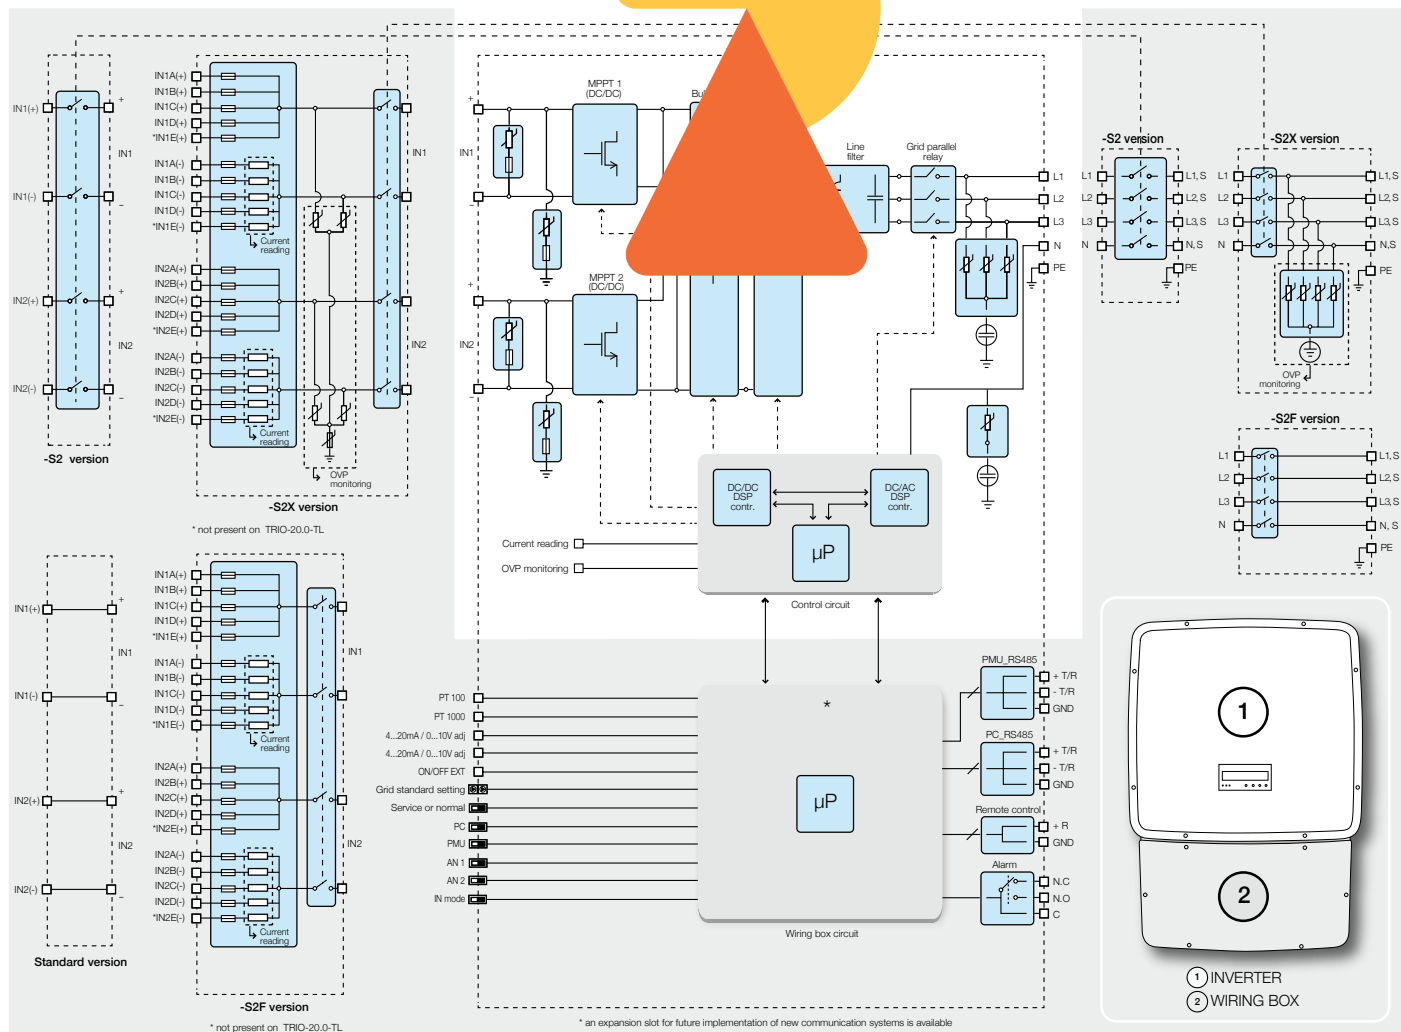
IN1(+) + IN1 IN1(-) - IN2(+) + IN2 IN2(-) -

-S2 version

IN1A(+) IN1B(+) IN1C(+) IN1D(+) *IN1E(+)
IN1A(-) IN1B(-) IN1C(-) IN1D(-) *IN1E(-)
Current reading
IN2A(+) IN2B(+) IN2C(+) IN2D(+) *IN2E(+)
IN2A(-) IN2B(-) IN2C(-) IN2D(-) *IN2E(-)
Current reading
OVP monitoring
IN1 IN2

-S2X version

* not present on TRIO-20.0-TL

IN1(+) + IN1 IN1(-) - IN2(+) + IN2 IN2(-) -

Standard version

IN1A(+) IN1B(+) IN1C(+) IN1D(+) *IN1E(+)
IN1A(-) IN1B(-) IN1C(-) IN1D(-) *IN1E(-)
Current reading
IN2A(+) IN2B(+) IN2C(+) IN2D(+) *IN2E(+)
IN2A(-) IN2B(-) IN2C(-) IN2D(-) *IN2E(-)
Current reading
IN1 IN2

-S2F version

* not present on TRIO-20.0-TL

+ IN1 - MPPT 1 (DC/DC) Bu
+ IN2 - MPPT 2 (DC/DC)
Line filter
Grid parallel relay
L1 L2 L3 N PE

DC/DC DSP contr.
DC/AC DSP contr.
µP
Control circuit
Current reading
OVP monitoring

PT 100
PT 1000
4...20mA / 0...10V adj
4...20mA / 0...10V adj
ON/OFF EXT
Grid standard setting
Service or normal
PC
PMU
AN 1
AN 2
IN mode
*
µP
Wiring box circuit

PMU_RS485 + T/R - T/R GND
PC_RS485 + T/R - T/R GND
Remote control + R GND
Alarm N.C N.O C

-S2 version
L1 L2 L3 N
L1, S L2, S L3, S N, S PE

-S2X version
L1 L2 L3 N
L1, S L2, S L3, S N, S PE
OVP monitoring

-S2F version
L1 L2 L3 N
L1, S L2, S L3, S N, S PE

1
2
1 INVERTER
2 WIRING BOX

* an expansion slot for future implementation of new communication systems is available